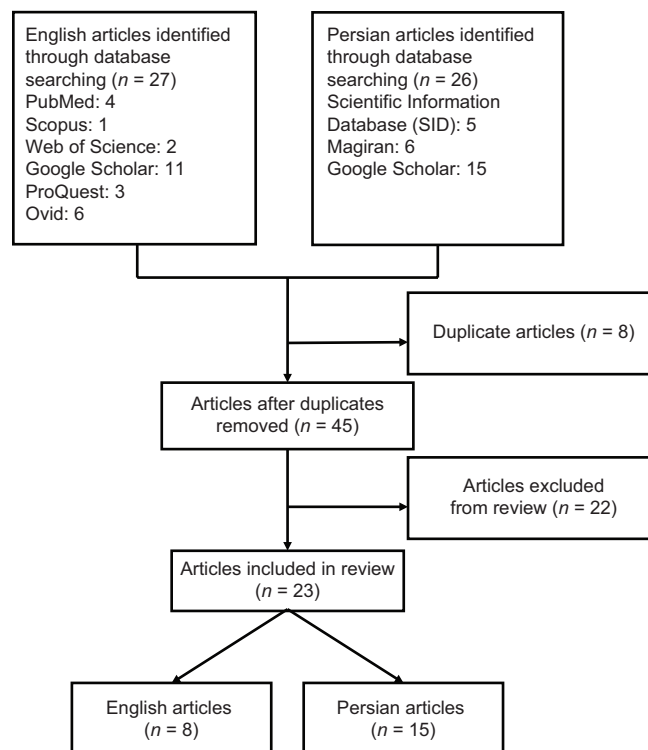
English articles identified through database searching ($n$ = 27)
PubMed: 4
Scopus: 1
Web of Science: 2
Google Scholar: 11
ProQuest: 3
Ovid: 6

Persian articles identified through database searching ($n$ = 26)
Scientific Information Database (SID): 5
Magiran: 6
Google Scholar: 15

Duplicate articles ($n$ = 8)

Articles after duplicates removed ($n$ = 45)

Articles excluded from review ($n$ = 22)

Articles included in review ($n$ = 23)

English articles ($n$ = 8)

Persian articles ($n$ = 15)